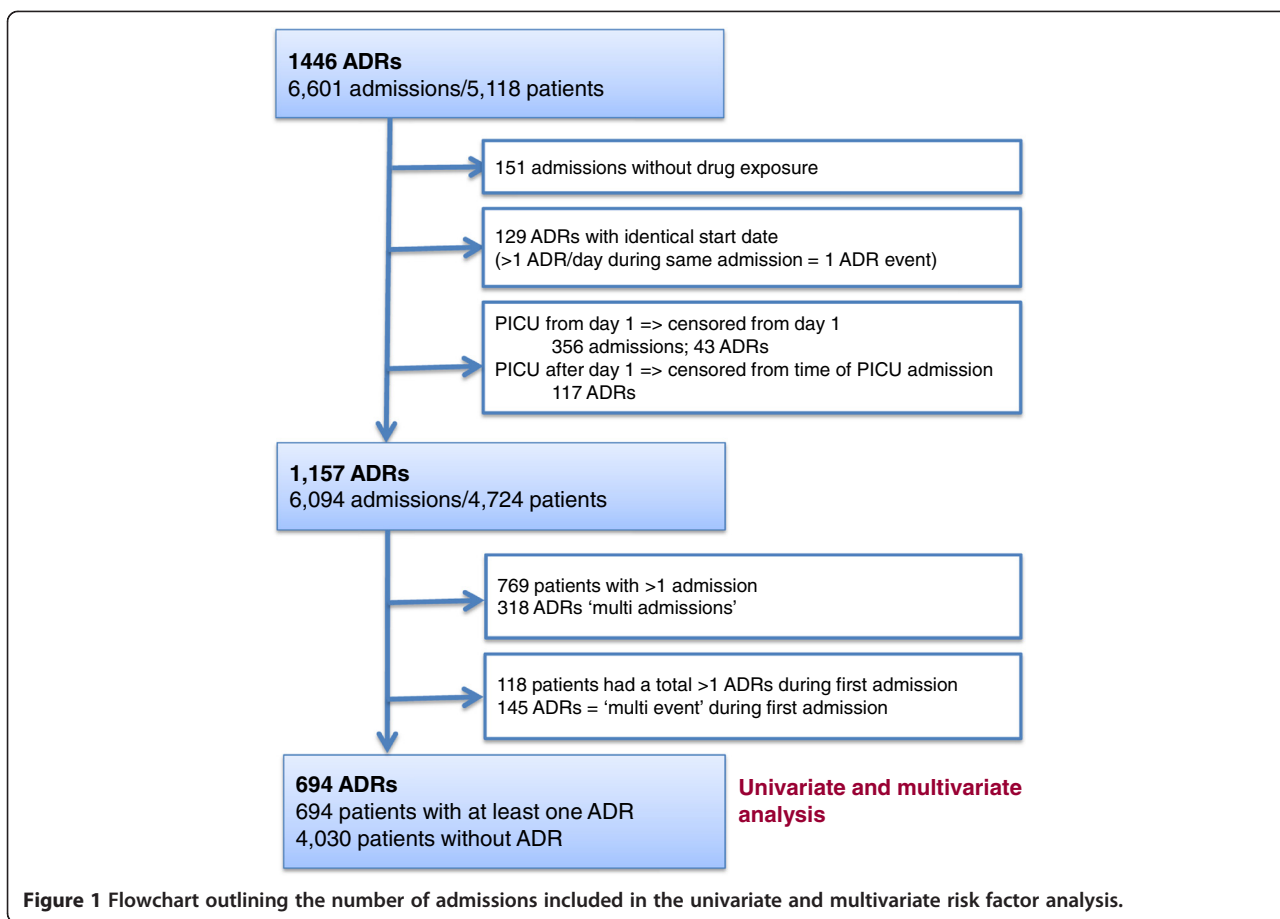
1446 ADRs
6,601 admissions/5,118 patients

151 admissions without drug exposure

129 ADRs with identical start date
(>1 ADR/day during same admission = 1 ADR event)

PICU from day 1 => censored from day 1
356 admissions; 43 ADRs
PICU after day 1 => censored from time of PICU admission
117 ADRs

1,157 ADRs
6,094 admissions/4,724 patients

769 patients with >1 admission
318 ADRs 'multi admissions'

118 patients had a total >1 ADRs during first admission
145 ADRs = 'multi event' during first admission

694 ADRs
694 patients with at least one ADR
4,030 patients without ADR

Univariate and multivariate analysis

Figure 1 Flowchart outlining the number of admissions included in the univariate and multivariate risk factor analysis.